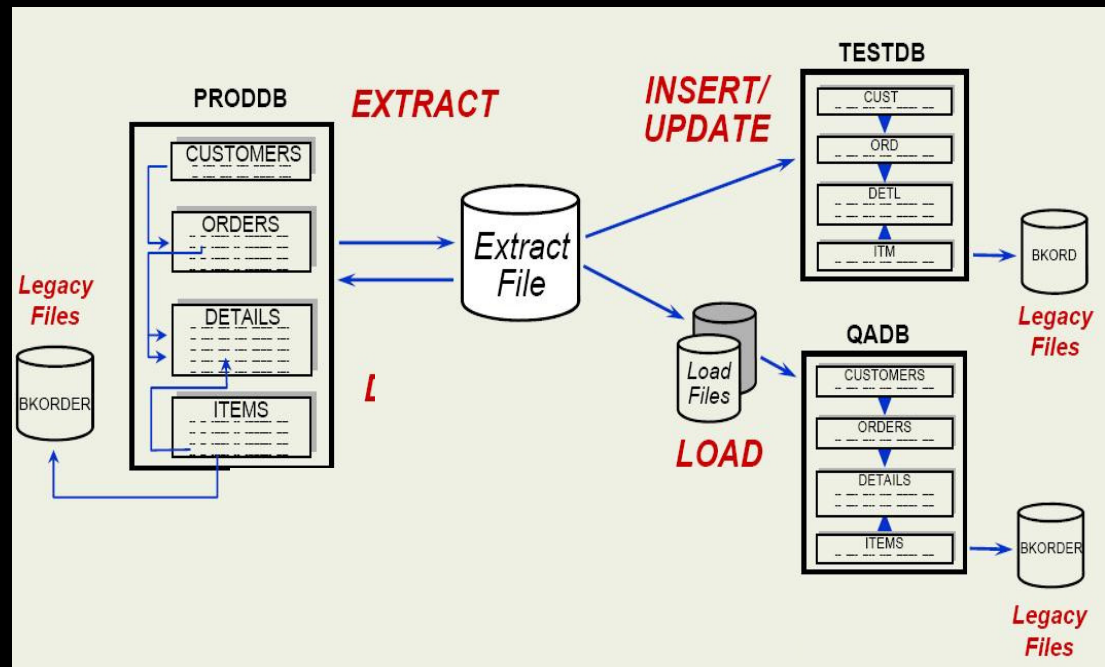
PRODDB

EXTRACT

CUSTOMERS

ORDERS

DETAILS

ITEMS

Legacy Files

BKORDER

L

Extract File

INSERT/ UPDATE

TESTDB

CUST

ORD

DETL

ITM

BKORD

Legacy Files

Load Files

LOAD

QADB

CUSTOMERS

ORDERS

DETAILS

ITEMS

BKORDER

Legacy Files